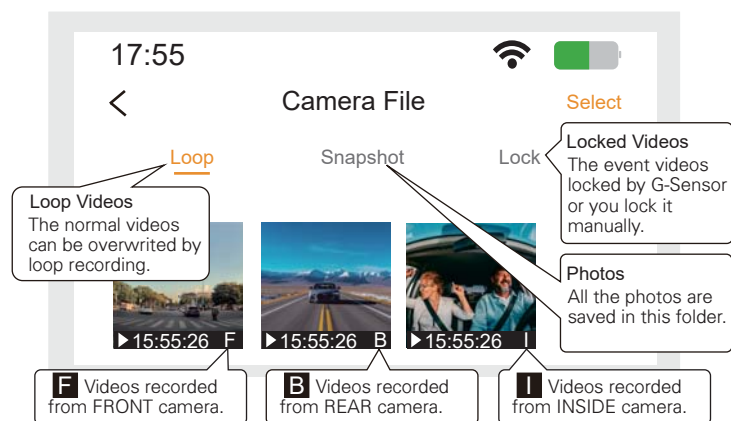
17:55

<

Camera File

Select

Loop

Snapshot

Lock

Locked Videos
The event videos locked by G-Sensor or you lock it manually.

Loop Videos
The normal videos can be overwrited by loop recording.

Photos
All the photos are saved in this folder.

▶15:55:26 F

▶15:55:26 B

▶15:55:26 I

F Videos recorded from FRONT camera.

B Videos recorded from REAR camera.

I Videos recorded from INSIDE camera.